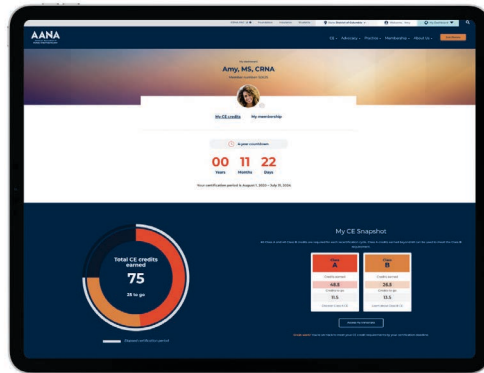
AANA

Amy, MS, CRNA

My CE credits

My membership

4-year countdown

00 Years

11 Months

22 Days

Your certification period is August 1, 2020 – July 31, 2024

My CE Snapshot

Total CE credits earned

75

25 to go

Class A

Credits earned

48.5

Credits to go

11.5

Class B

Credits earned

26.5

Credits to go

13.5

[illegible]